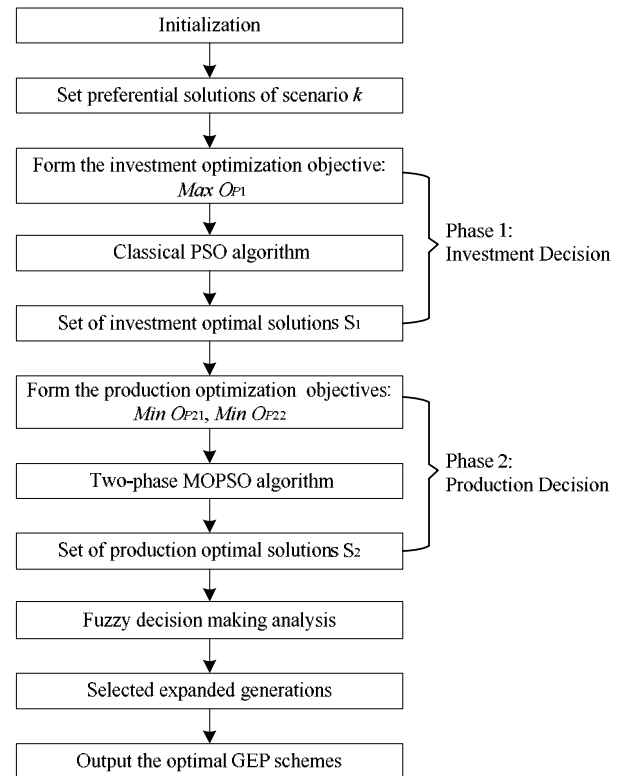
Initialization

Set preferential solutions of scenario $k$

Form the investment optimization objective: $Max\ O_{P1}$

Classical PSO algorithm

Set of investment optimal solutions $S_1$

Phase 1: Investment Decision

Form the production optimization objectives: $Min\ O_{F21}$, $Min\ O_{F22}$

Two-phase MOPSO algorithm

Set of production optimal solutions $S_2$

Phase 2: Production Decision

Fuzzy decision making analysis

Selected expanded generations

Output the optimal GEP schemes